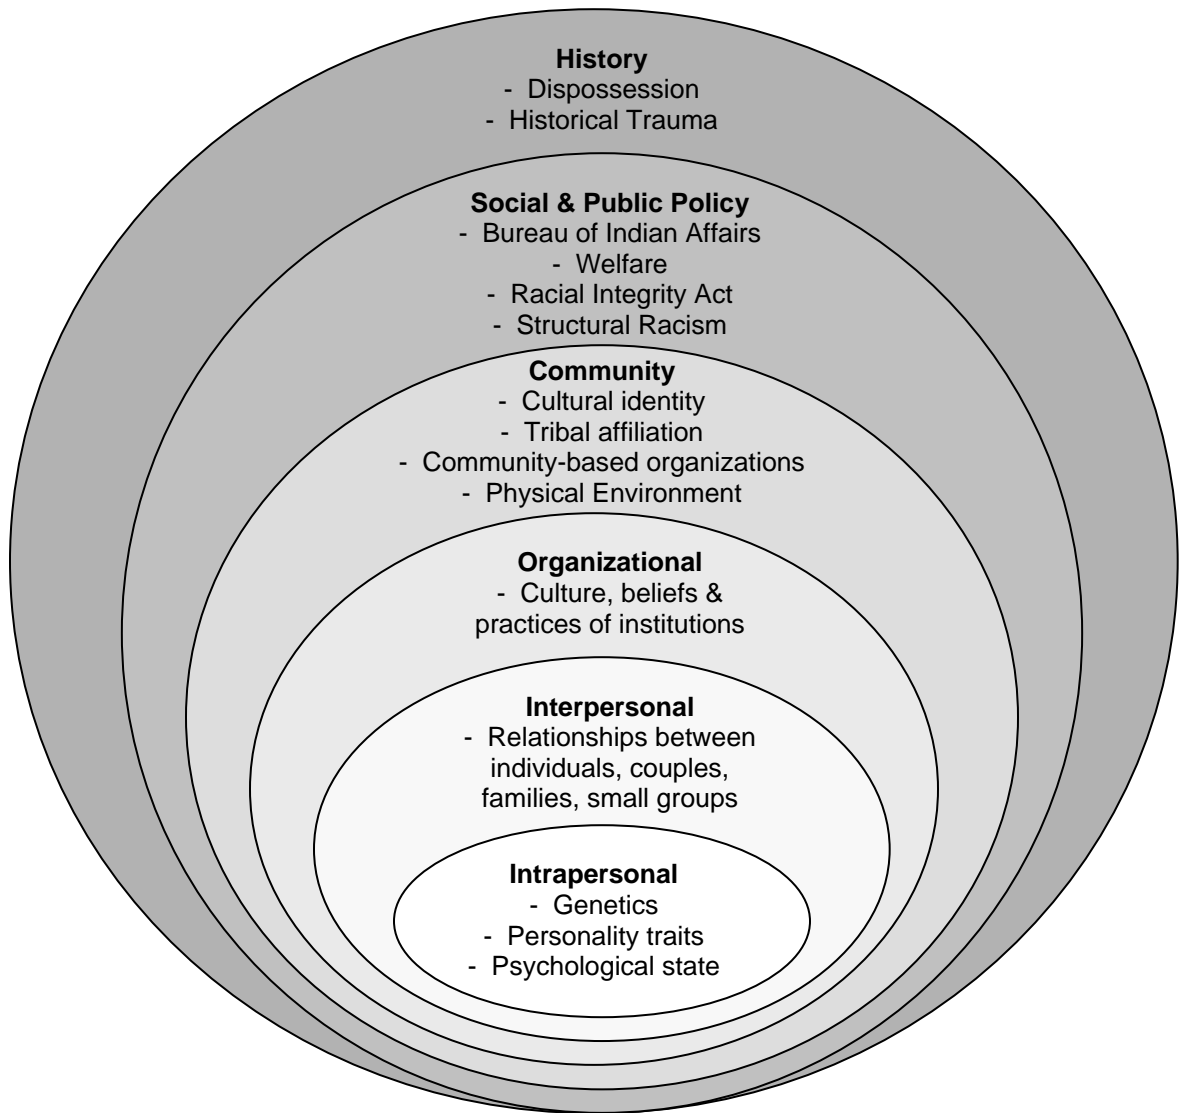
History
- Dispossession
- Historical Trauma

Social & Public Policy
- Bureau of Indian Affairs
- Welfare
- Racial Integrity Act
- Structural Racism

Community
- Cultural identity
- Tribal affiliation
- Community-based organizations
- Physical Environment

Organizational
- Culture, beliefs & practices of institutions

Interpersonal
- Relationships between individuals, couples, families, small groups

Intrapersonal
- Genetics
- Personality traits
- Psychological state